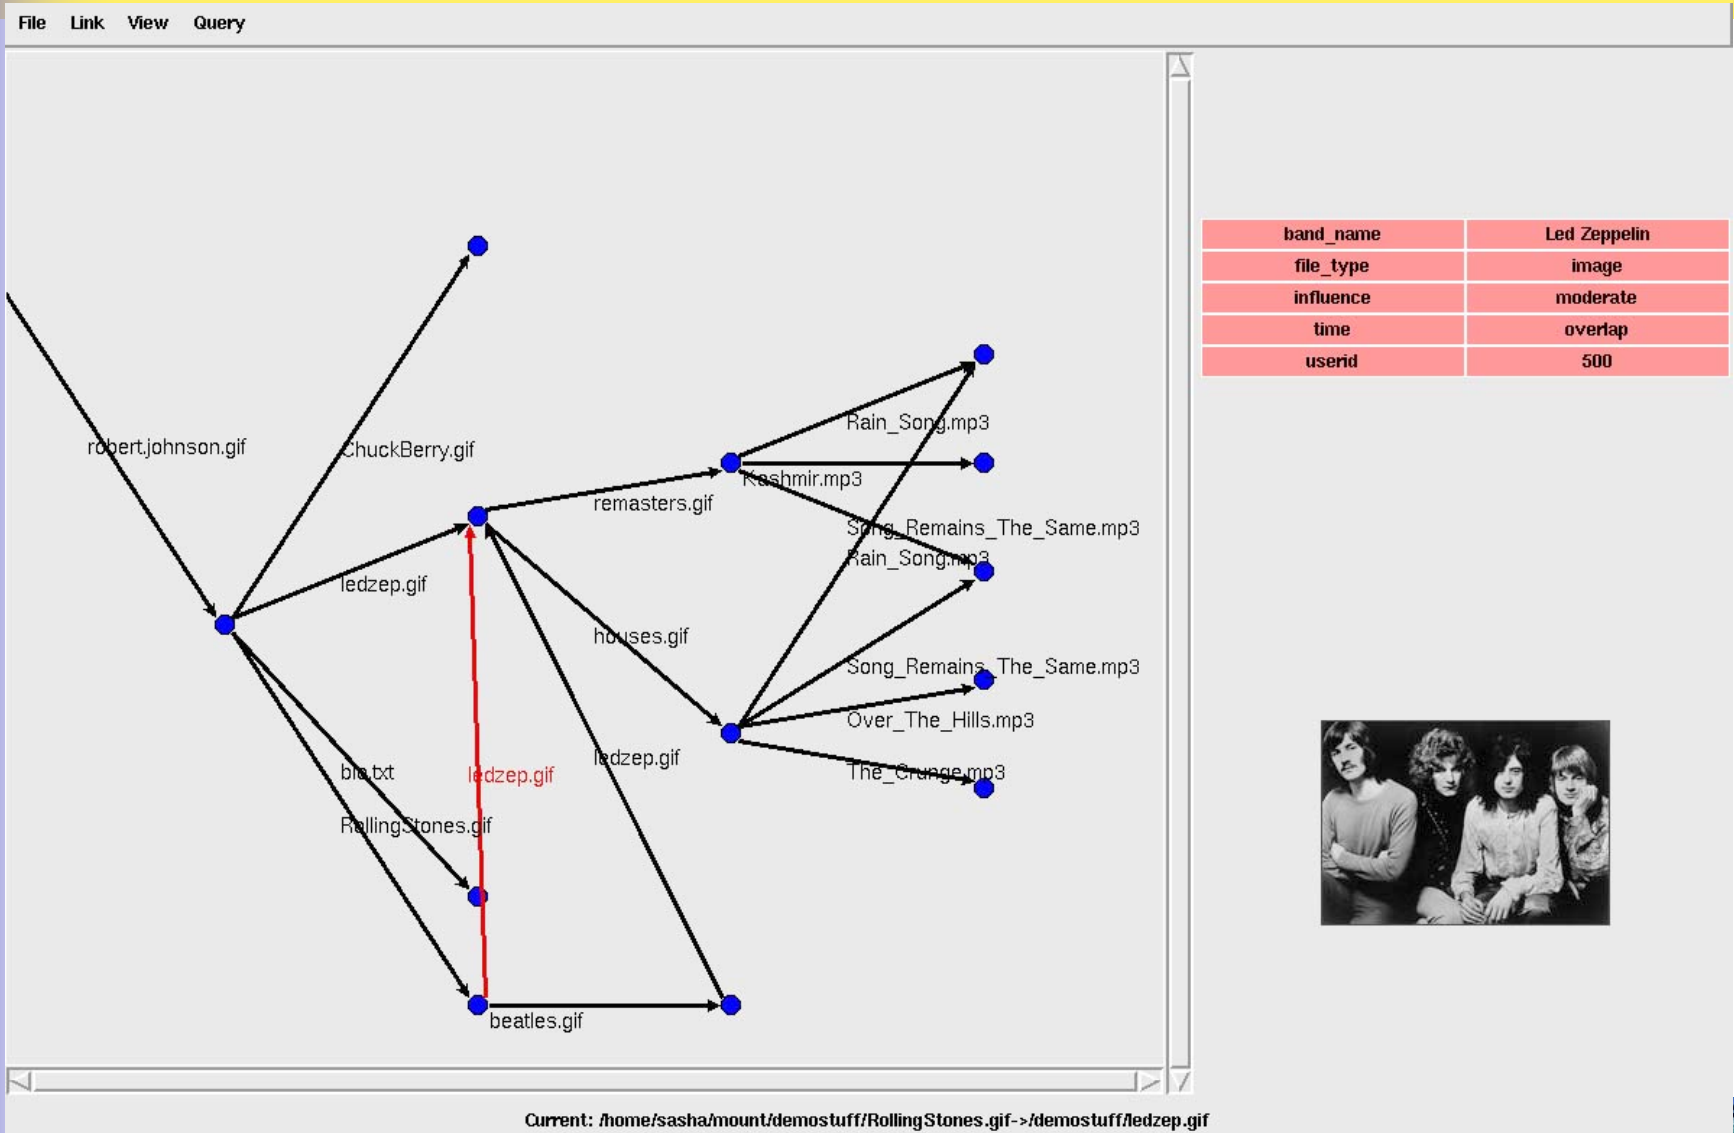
File Link View Query

robert.johnson.gif

ChuckBerry.gif

ledzep.gif

remasters.gif

Rain_Song.mp3

Kashmir.mp3

Song_Remains_The_Same.mp3

Rain_Song.mp3

houses.gif

Song_Remains_The_Same.mp3

Over_The_Hills.mp3

The_Crunge.mp3

bio.txt

ledzep.gif

ledzep.gif

RollingStones.gif

beatles.gif

| band_name | Led Zeppelin |
|---|---|
| file_type | image |
| influence | moderate |
| time | overlap |
| userid | 500 |

Current: /home/sasha/mount/demostuff/RollingStones.gif->/demostuff/ledzep.gif